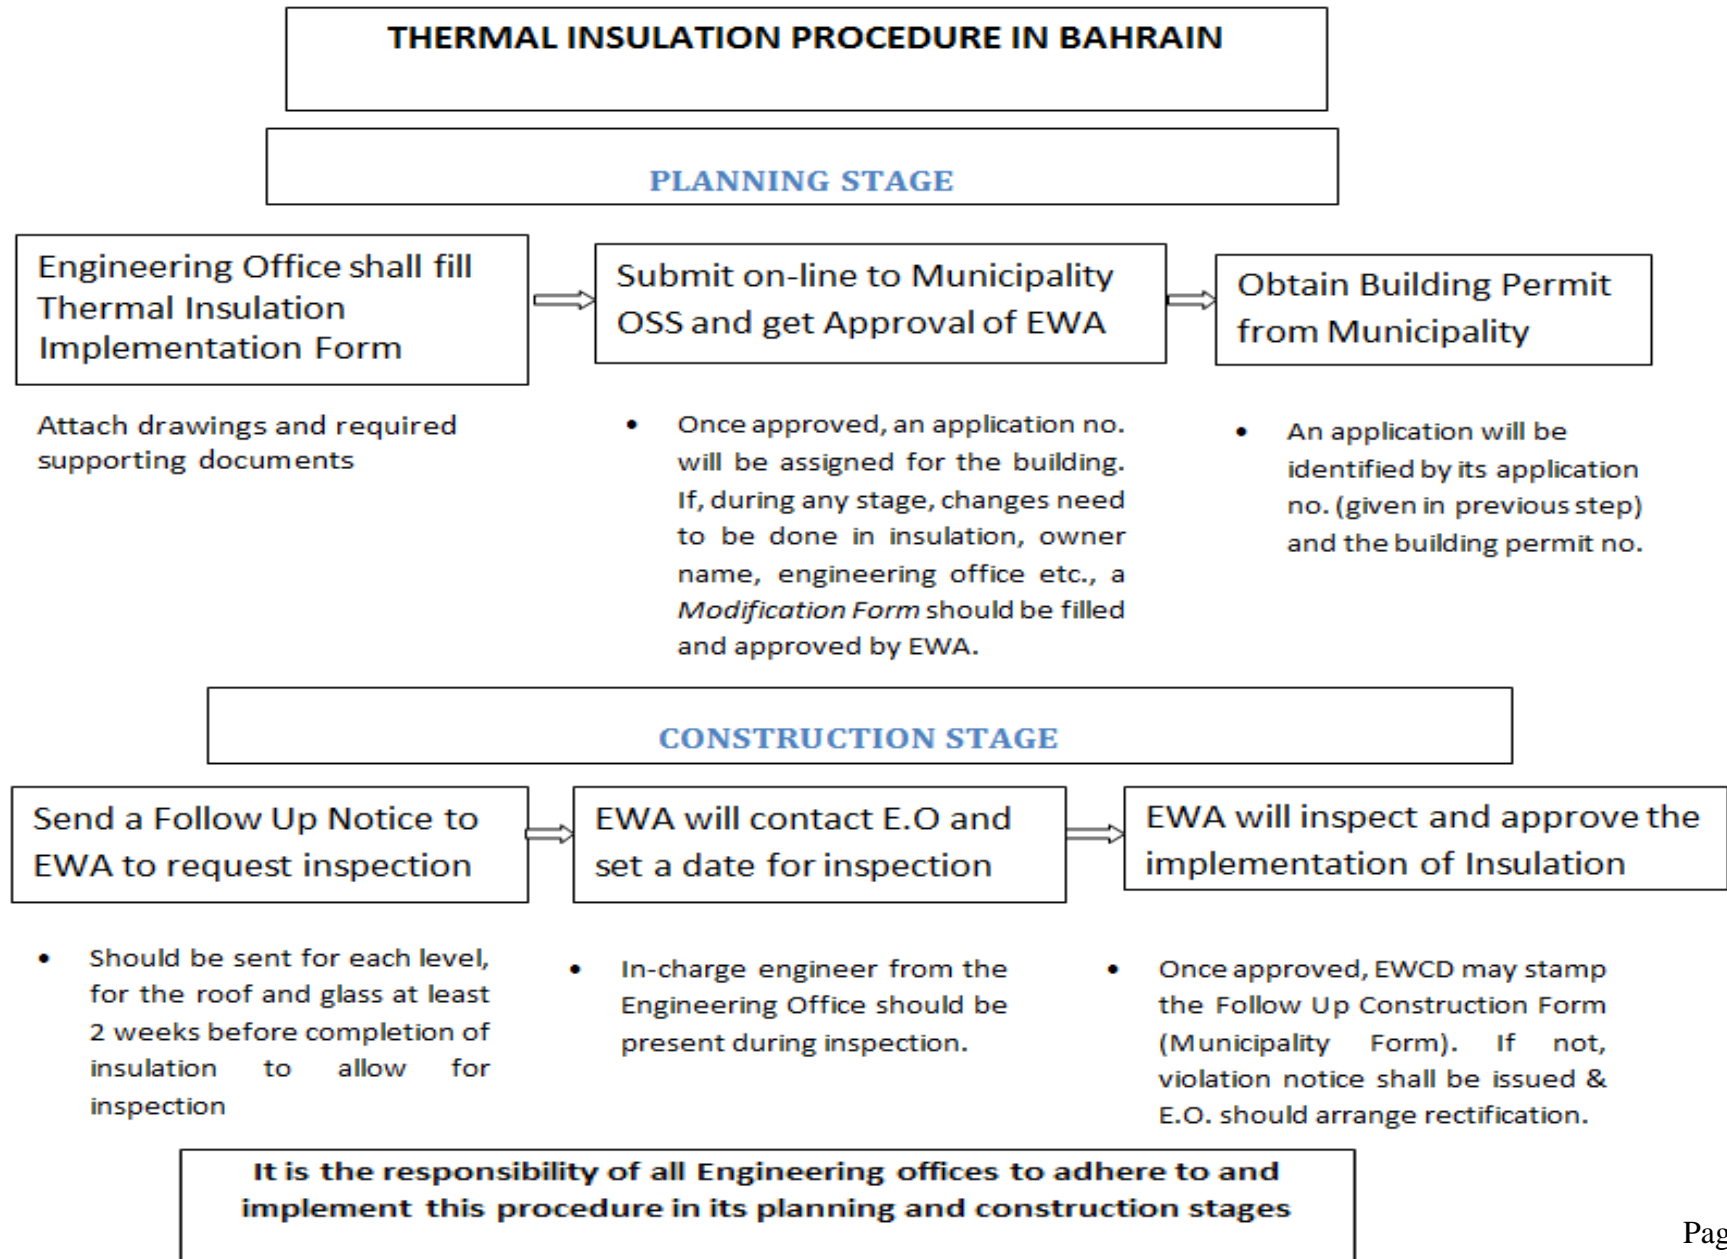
THERMAL INSULATION PROCEDURE IN BAHRAIN

PLANNING STAGE

Engineering Office shall fill Thermal Insulation Implementation Form

Submit on-line to Municipality OSS and get Approval of EWA

Obtain Building Permit from Municipality

Attach drawings and required supporting documents

- Once approved, an application no. will be assigned for the building. If, during any stage, changes need to be done in insulation, owner name, engineering office etc., a *Modification Form* should be filled and approved by EWA.

- An application will be identified by its application no. (given in previous step) and the building permit no.

CONSTRUCTION STAGE

Send a Follow Up Notice to EWA to request inspection

EWA will contact E.O and set a date for inspection

EWA will inspect and approve the implementation of Insulation

- Should be sent for each level, for the roof and glass at least 2 weeks before completion of insulation to allow for inspection

- In-charge engineer from the Engineering Office should be present during inspection.

- Once approved, EWCD may stamp the Follow Up Construction Form (Municipality Form). If not, violation notice shall be issued & E.O. should arrange rectification.

It is the responsibility of all Engineering offices to adhere to and implement this procedure in its planning and construction stages

Pag